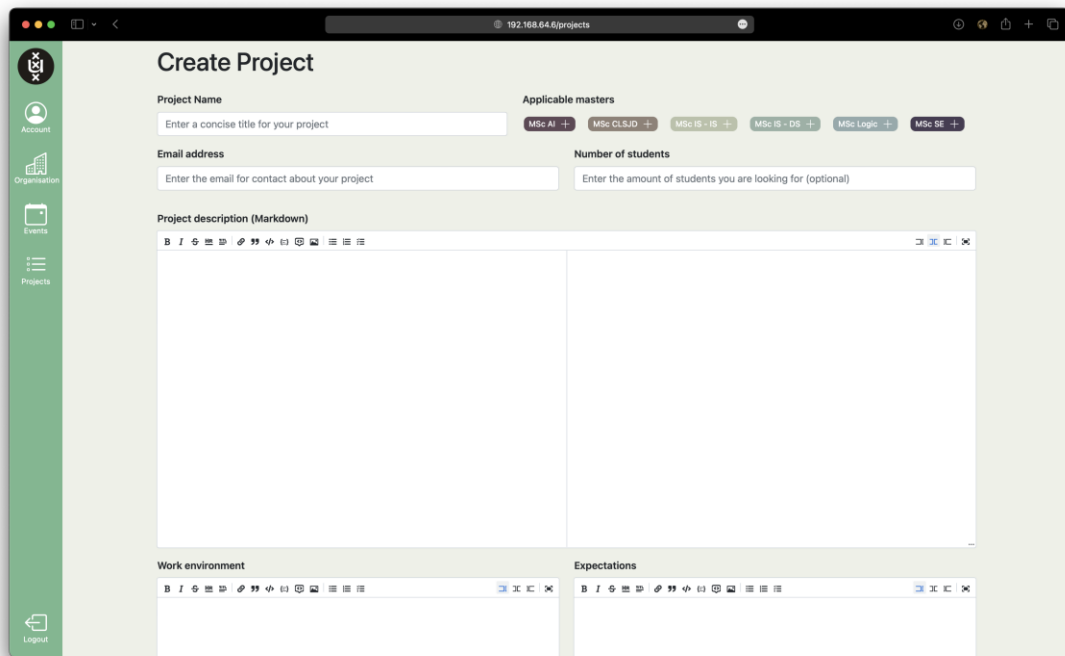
192.168.64.6/projects

Account
Organisation
Events
Projects
Logout

Create Project

Project Name
Enter a concise title for your project

Applicable masters
MSc AI +
MSc CLSJD +
MSc IS - IS +
MSc IS - DS +
MSc Logic +
MSc SE +

Email address
Enter the email for contact about your project

Number of students
Enter the amount of students you are looking for (optional)

Project description (Markdown)
B I

Work environment
B I

Expectations
B I